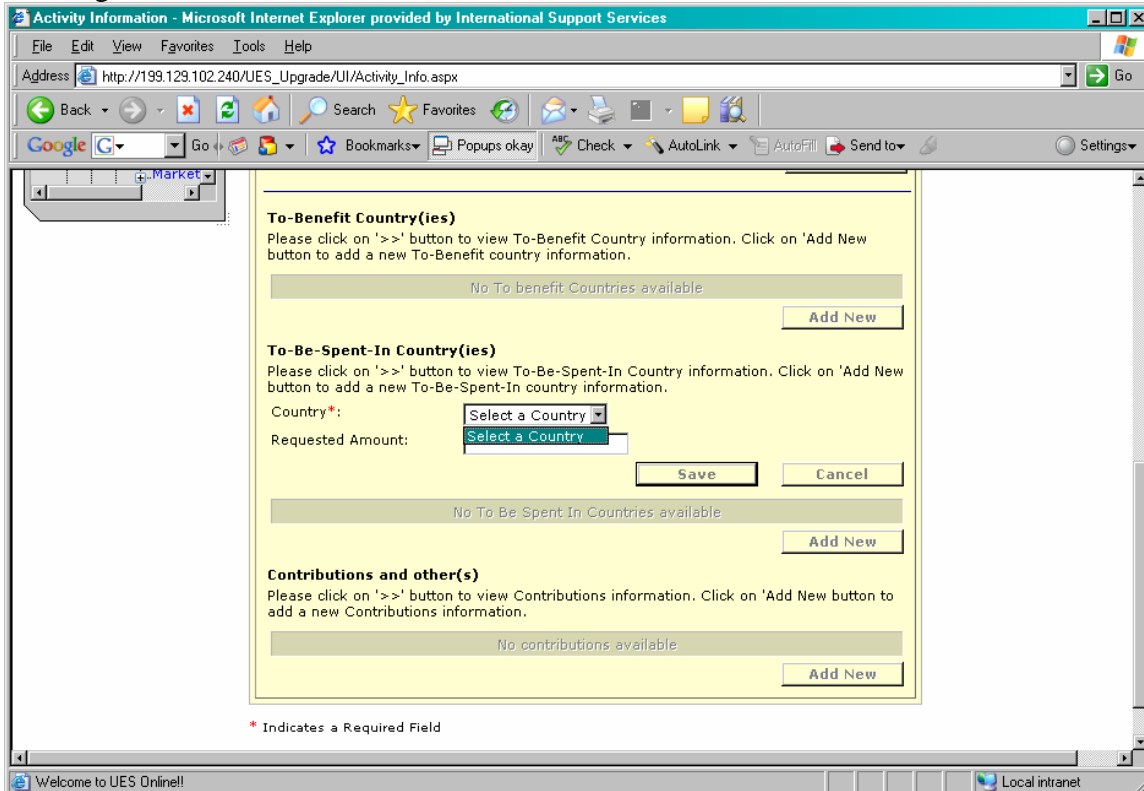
Activity Information - Microsoft Internet Explorer provided by International Support Services

File Edit View Favorites Tools Help

Address http://199.129.102.240/UES_Upgrade/UI/Activity_Info.aspx Go

Back Search Favorites

Google G Go Bookmarks Popups okay Check AutoLink AutoFill Send to Settings

Market

To-Benefit Country(ies)
Please click on '>>' button to view To-Benefit Country information. Click on 'Add New button to add a new To-Benefit country information.

No To benefit Countries available

Add New

To-Be-Spent-In Country(ies)
Please click on '>>' button to view To-Be-Spent-In Country information. Click on 'Add New button to add a new To-Be-Spent-In country information.

Country*: Select a Country
Requested Amount: Select a Country

Save Cancel

No To Be Spent In Countries available

Add New

Contributions and other(s)
Please click on '>>' button to view Contributions information. Click on 'Add New button to add a new Contributions information.

No contributions available

Add New

* Indicates a Required Field

Welcome to UES Online!! Local intranet